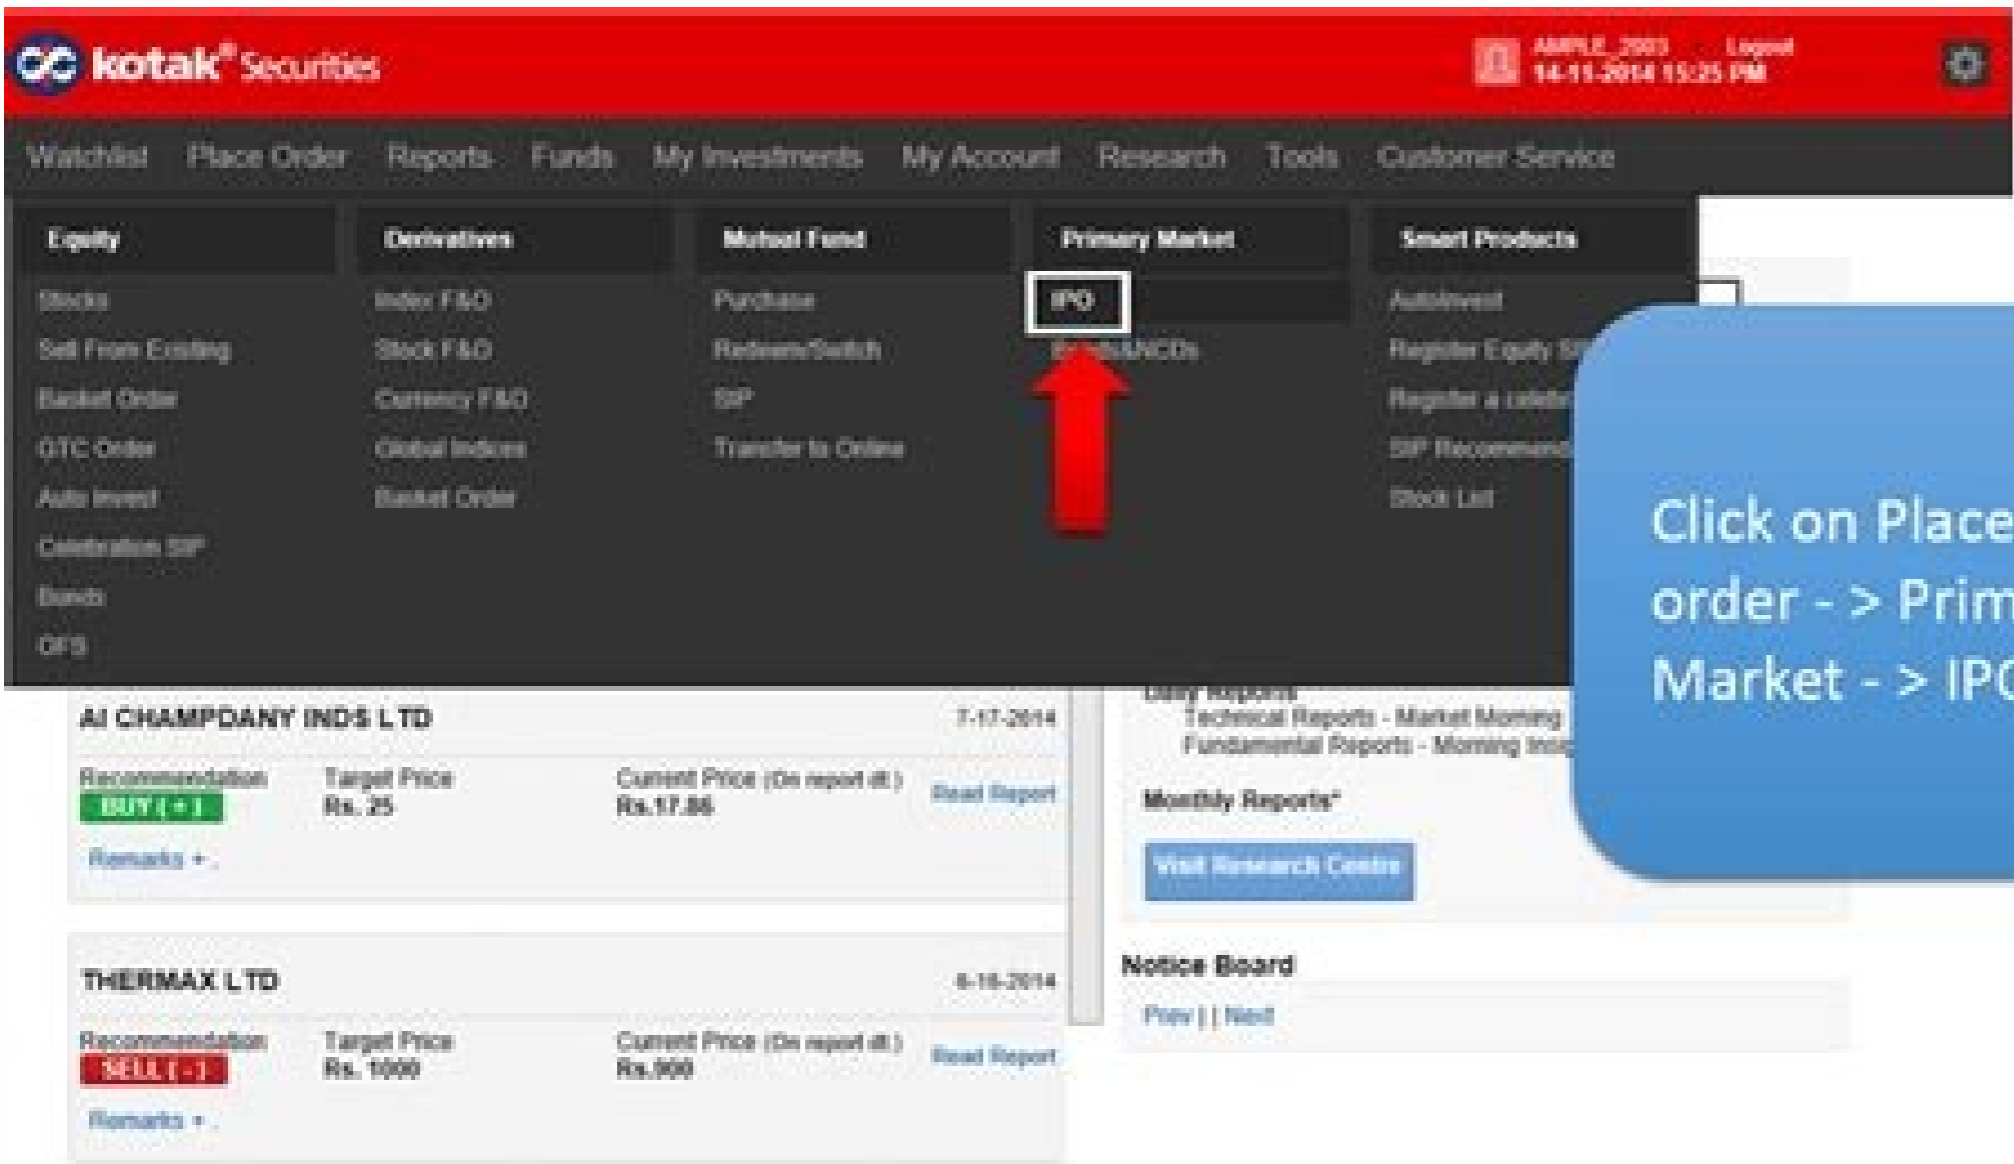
kotak® Securities

AMPLE_2003 Logout
14-11-2014 15:25 PM

Watchlist Place Order Reports Funds My Investments My Account Research Tools Customer Service

Equity
Stocks
Sell From Existing
Basket Order
GTC Order
Auto Invest
Celebration SIP
Bonds
OFS

Derivatives
Index F&O
Stock F&O
Currency F&O
Global Indices
Basket Order

Mutual Fund
Purchase
Redeem/Switch
SIP
Transfer to Online

Primary Market
IPO
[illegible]/NCDs

Smart Products
AutoInvest
Register Equity S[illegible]
Register a celeb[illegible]
SIP Recommend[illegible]
Stock List

Click on Place order - > Prim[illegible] Market - > IP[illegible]

AI CHAMPDANY INDS LTD 7-17-2014
Recommendation BUY ( + ) Target Price Rs. 25 Current Price (On report dt.) Rs.17.86 Read Report
Remarks + .

Daily Reports
Technical Reports - Market Morning
Fundamental Reports - Morning Ins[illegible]
Monthly Reports*
Visit Research Centre

THERMAX LTD 6-18-2014
Recommendation SELL ( - ) Target Price Rs. 1000 Current Price (On report dt.) Rs.900 Read Report
Remarks + .

Notice Board
Prev | | Next